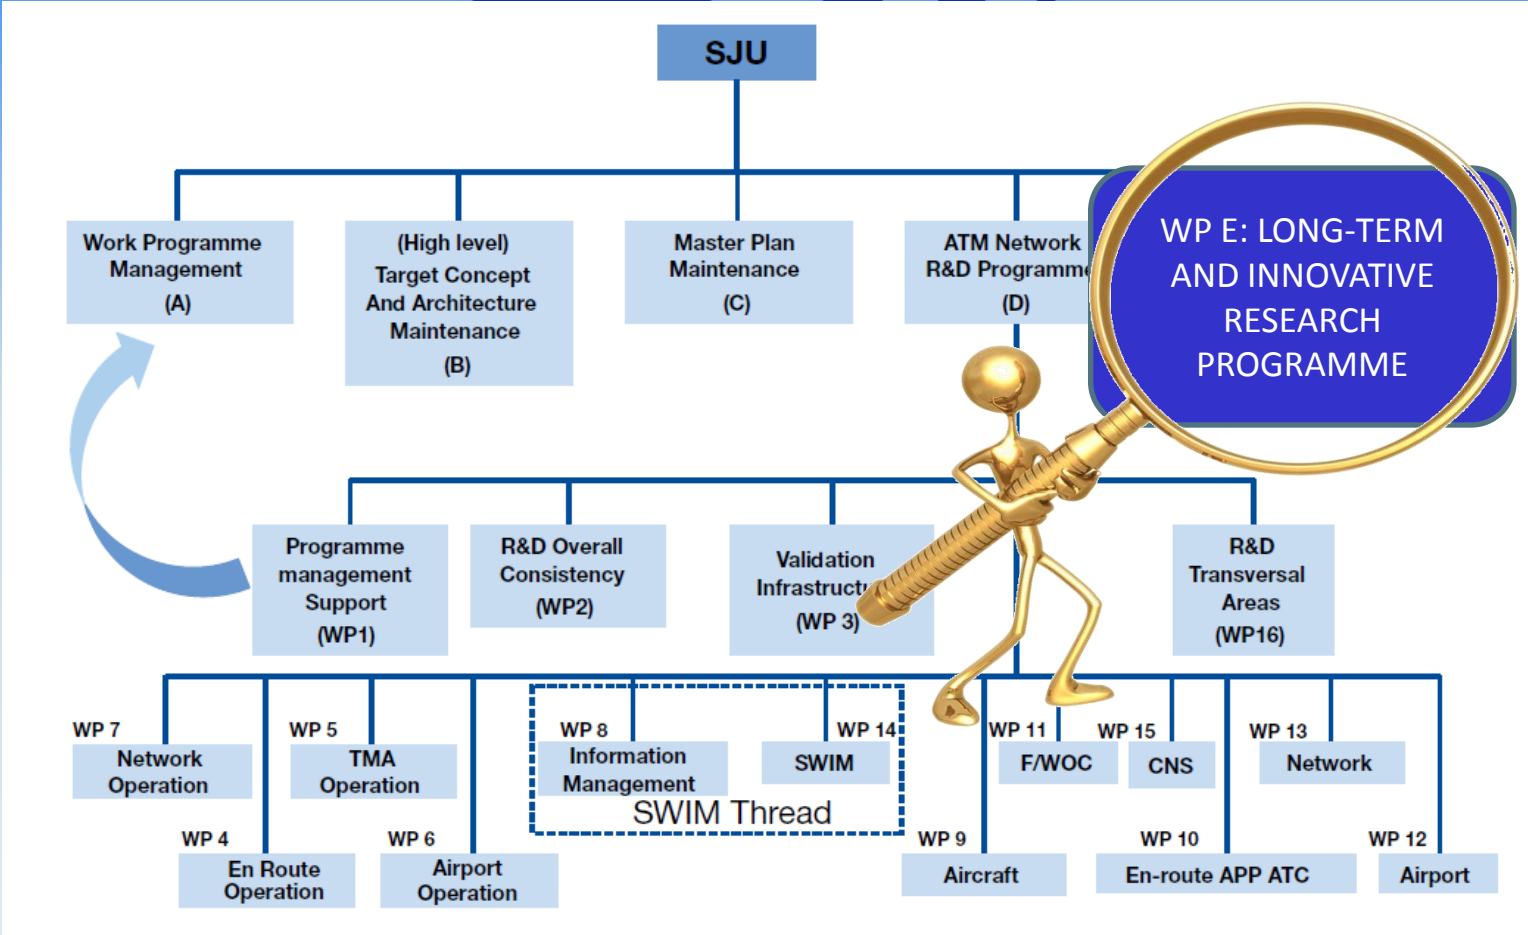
SJU

Work Programme Management (A)

(High level) Target Concept And Architecture Maintenance (B)

Master Plan Maintenance (C)

ATM Network R&D Programm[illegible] (D)

WP E: LONG-TERM AND INNOVATIVE RESEARCH PROGRAMME

Programme management Support (WP1)

R&D Overall Consistency (WP2)

Validation Infrastruct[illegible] (WP 3)

R&D Transversal Areas (WP16)

WP 7 Network Operation

WP 5 TMA Operation

WP 8 Information Management

WP 14 SWIM

SWIM Thread

WP 11 F/WOC

WP 15 CNS

WP 13 Network

WP 4 En Route Operation

WP 6 Airport Operation

WP 9 Aircraft

WP 10 En-route APP ATC

WP 12 Airport